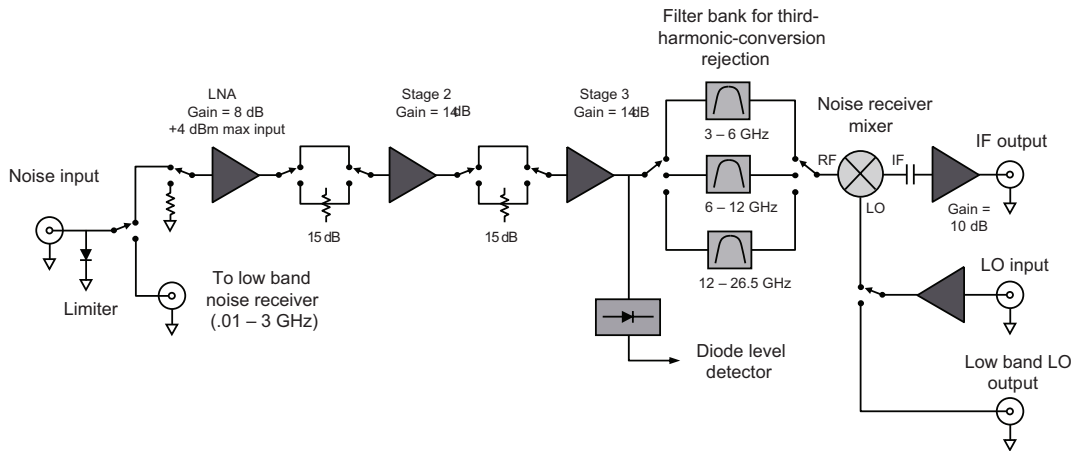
Filter bank for third-harmonic-conversion rejection

LNA
Gain = 8 dB
+4 dBm max input

Stage 2
Gain = 14 dB

Stage 3
Gain = 14 dB

Noise receiver mixer

IF output

Noise input

RF

IF

3 – 6 GHz

6 – 12 GHz

12 – 26.5 GHz

LO

Gain = 10 dB

15 dB

15 dB

To low band noise receiver (.01 – 3 GHz)

Limiter

LO input

Diode level detector

Low band LO output